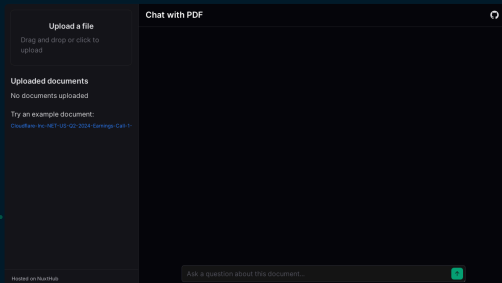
Upload a file

Drag and drop or click to upload

Uploaded documents

No documents uploaded

Try an example document:

Cloudflare-Inc-NET-US-Q2-2024-Earnings-Call-7

Hosted on NuxtHub

Chat with PDF

Ask a question about this document...